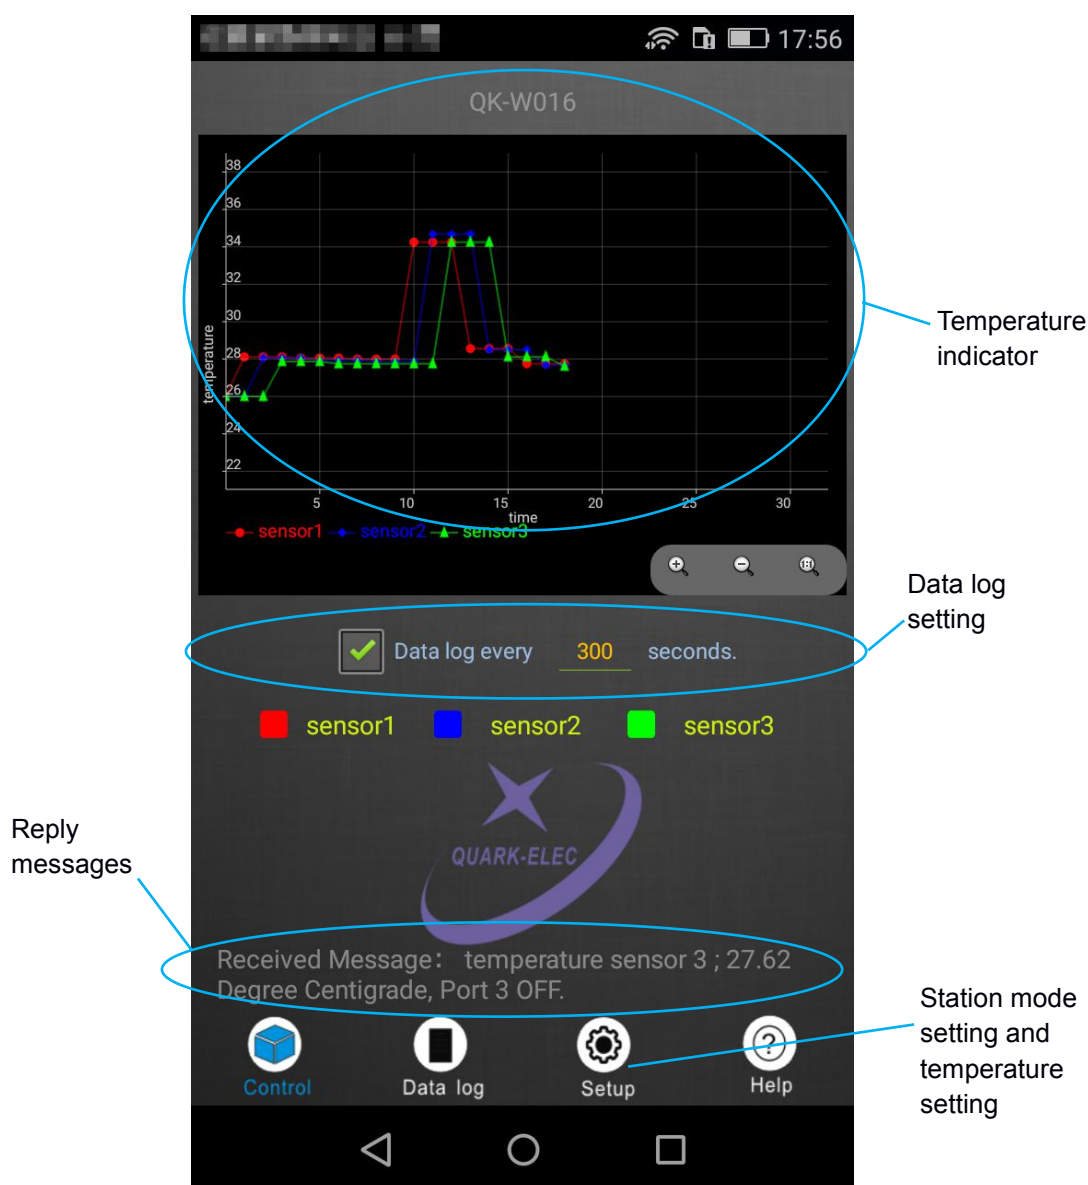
17:56

QK-W016

38
36
34
32
30
28
26
24
22
temperature

5
10
15
20
25
30
time

sensor1 sensor2 sensor3

Temperature indicator

Data log setting

Data log every 300 seconds.

sensor1 sensor2 sensor3

QUARK-ELEC

Reply messages

Received Message: temperature sensor 3 ; 27.62 Degree Centigrade, Port 3 OFF.

Station mode setting and temperature setting

Control
Data log
Setup
Help